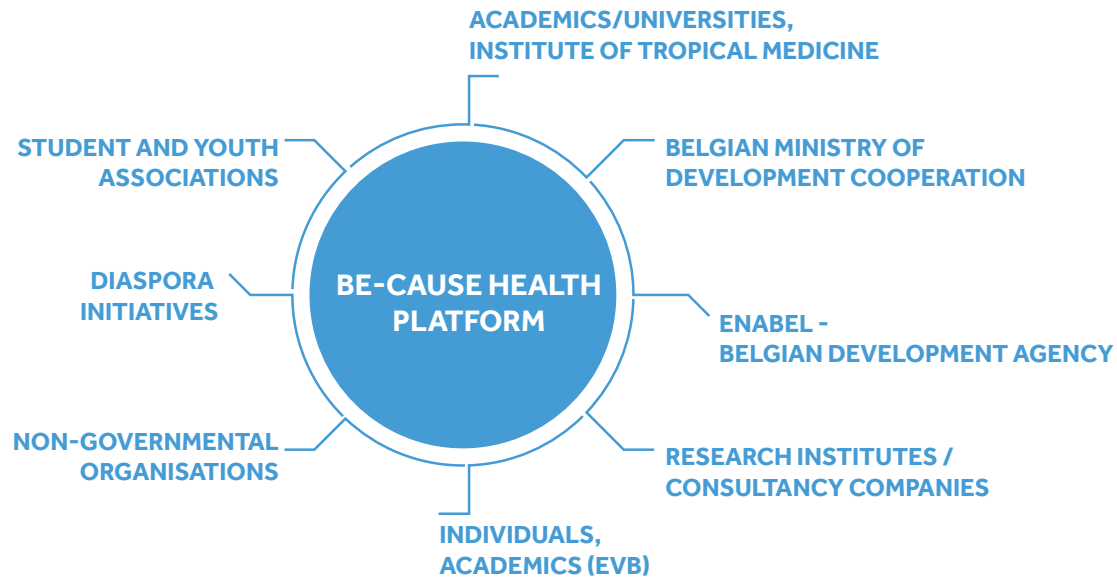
BE-CAUSE HEALTH PLATFORM

ACADEMICS/UNIVERSITIES, INSTITUTE OF TROPICAL MEDICINE

BELGIAN MINISTRY OF DEVELOPMENT COOPERATION

ENABEL - BELGIAN DEVELOPMENT AGENCY

RESEARCH INSTITUTES / CONSULTANCY COMPANIES

INDIVIDUALS, ACADEMICS (EVB)

NON-GOVERNMENTAL ORGANISATIONS

DIASPORA INITIATIVES

STUDENT AND YOUTH ASSOCIATIONS